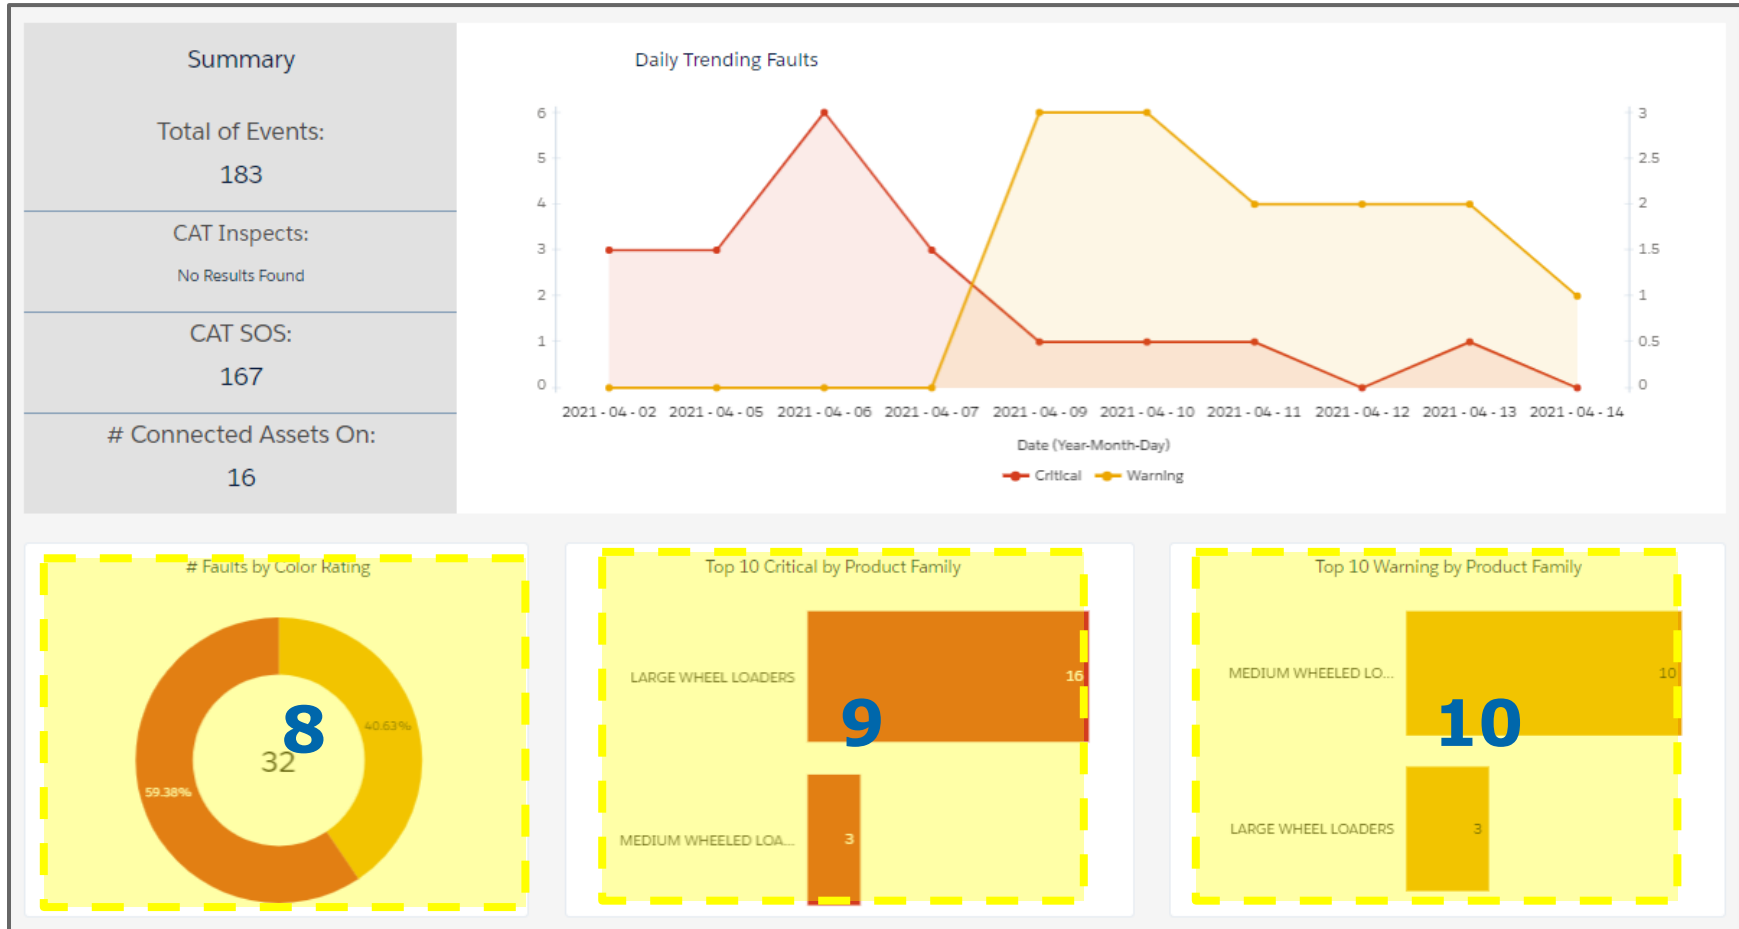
Summary

Total of Events:
183

CAT Inspects:
No Results Found

CAT SOS:
167

# Connected Assets On:
16

Daily Trending Faults

6
5
4
3
2
1
0

3
2.5
2
1.5
1
0.5
0

2021 - 04 - 02 2021 - 04 - 05 2021 - 04 - 06 2021 - 04 - 07 2021 - 04 - 09 2021 - 04 - 10 2021 - 04 - 11 2021 - 04 - 12 2021 - 04 - 13 2021 - 04 - 14

Date (Year-Month-Day)

Critical Warning

# Faults by Color Rating

8

40.63%

32

59.38%

Top 10 Critical by Product Family

LARGE WHEEL LOADERS

16

9

MEDIUM WHEELED LOA...

3

Top 10 Warning by Product Family

MEDIUM WHEELED LO...

10

10

LARGE WHEEL LOADERS

3